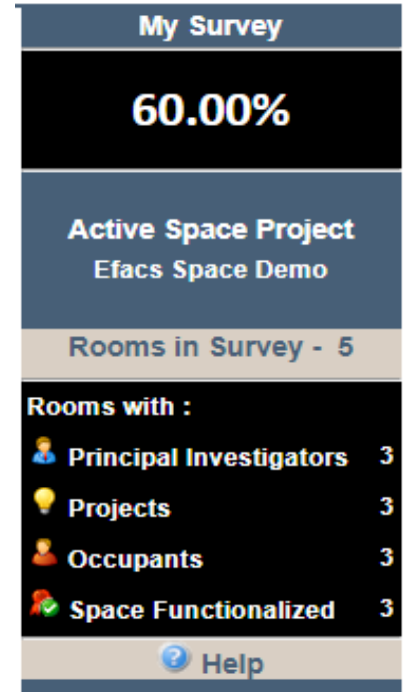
My Survey

60.00%

Active Space Project
Efacs Space Demo

Rooms in Survey - 5

Rooms with :

| | |
|---|---|
| Principal Investigators | 3 |
| Projects | 3 |
| Occupants | 3 |
| Space Functionalized | 3 |

Help